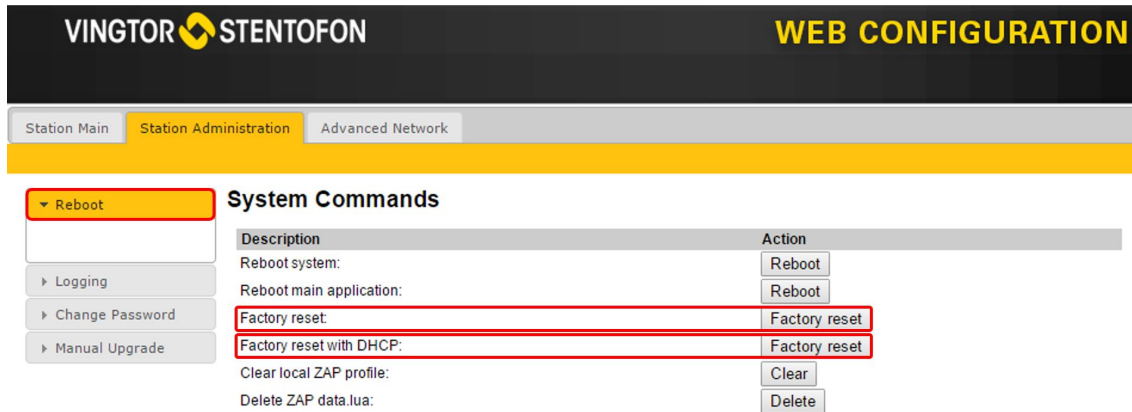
VINGTOR STENTOFON

WEB CONFIGURATION

Station Main | Station Administration | Advanced Network

▾ Reboot

▸ Logging

▸ Change Password

▸ Manual Upgrade

System Commands

| Description | Action |
|---|---|
| Reboot system: | Reboot |
| Reboot main application: | Reboot |
| Factory reset: | Factory reset |
| Factory reset with DHCP: | Factory reset |
| Clear local ZAP profile: | Clear |
| Delete ZAP data.lua: | Delete |